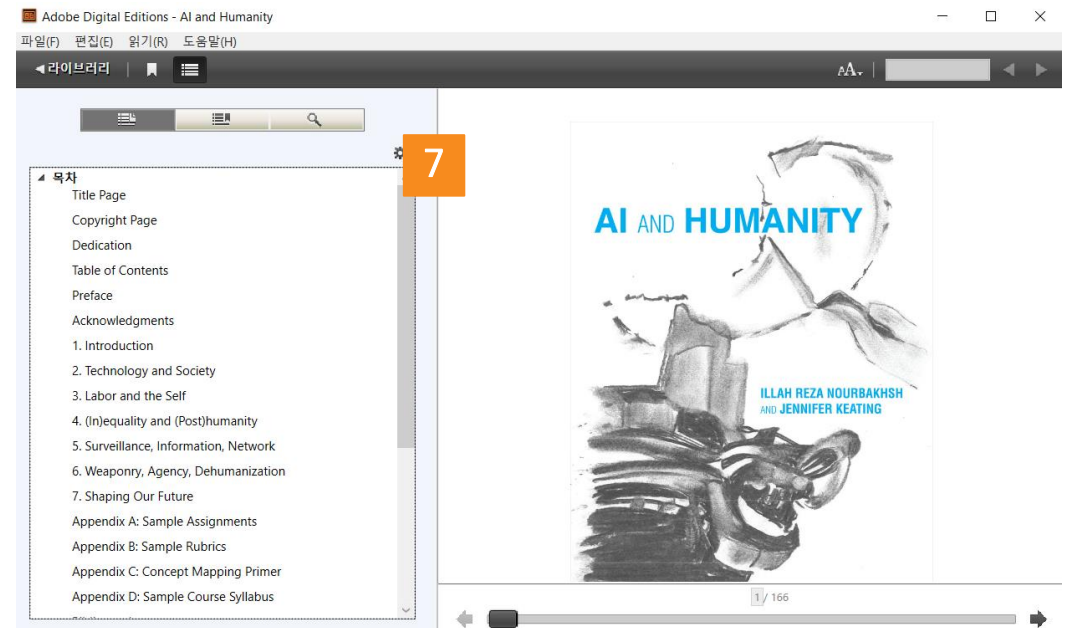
Adobe Digital Editions - AI and Humanity

파일(F) 편집(E) 읽기(R) 도움말(H)

◀라이브러리

AA

7

목차
Title Page
Copyright Page
Dedication
Table of Contents
Preface
Acknowledgments
1. Introduction
2. Technology and Society
3. Labor and the Self
4. (In)equality and (Post)humanity
5. Surveillance, Information, Network
6. Weaponry, Agency, Dehumanization
7. Shaping Our Future
Appendix A: Sample Assignments
Appendix B: Sample Rubrics
Appendix C: Concept Mapping Primer
Appendix D: Sample Course Syllabus

AI AND HUMANITY

ILLAH REZA NOURBAKHSH
AND JENNIFER KEATING

1 / 166